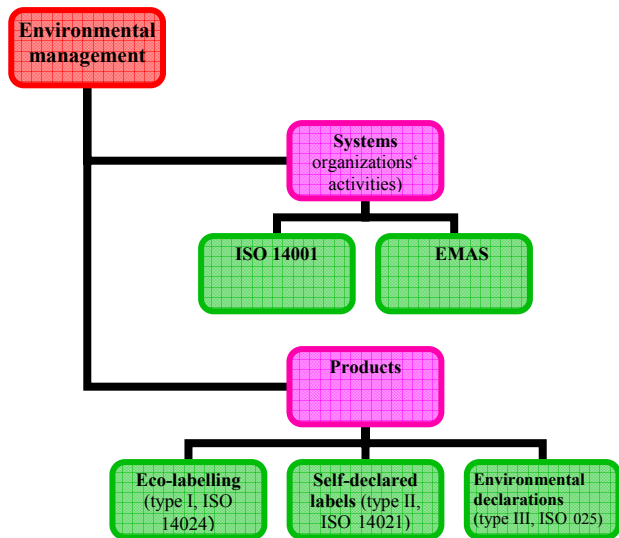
Environmental management

Systems organizations‘ activities)

ISO 14001

EMAS

Products

Eco-labelling (type I, ISO 14024)

Self-declared labels (type II, ISO 14021)

Environmental declarations (type III, ISO 025)